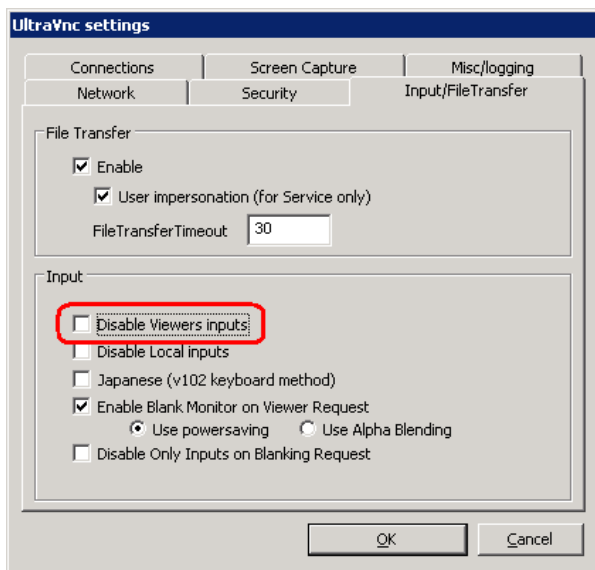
UltraVnc settings

Connections
Screen Capture
Misc/logging
Network
Security
Input/FileTransfer

File Transfer
Enable
User impersonation (for Service only)
FileTransferTimeout 30

Input
Disable Viewers inputs
Disable Local inputs
Japanese (v102 keyboard method)
Enable Blank Monitor on Viewer Request
Use powersaving
Use Alpha Blending
Disable Only Inputs on Blanking Request

OK
Cancel